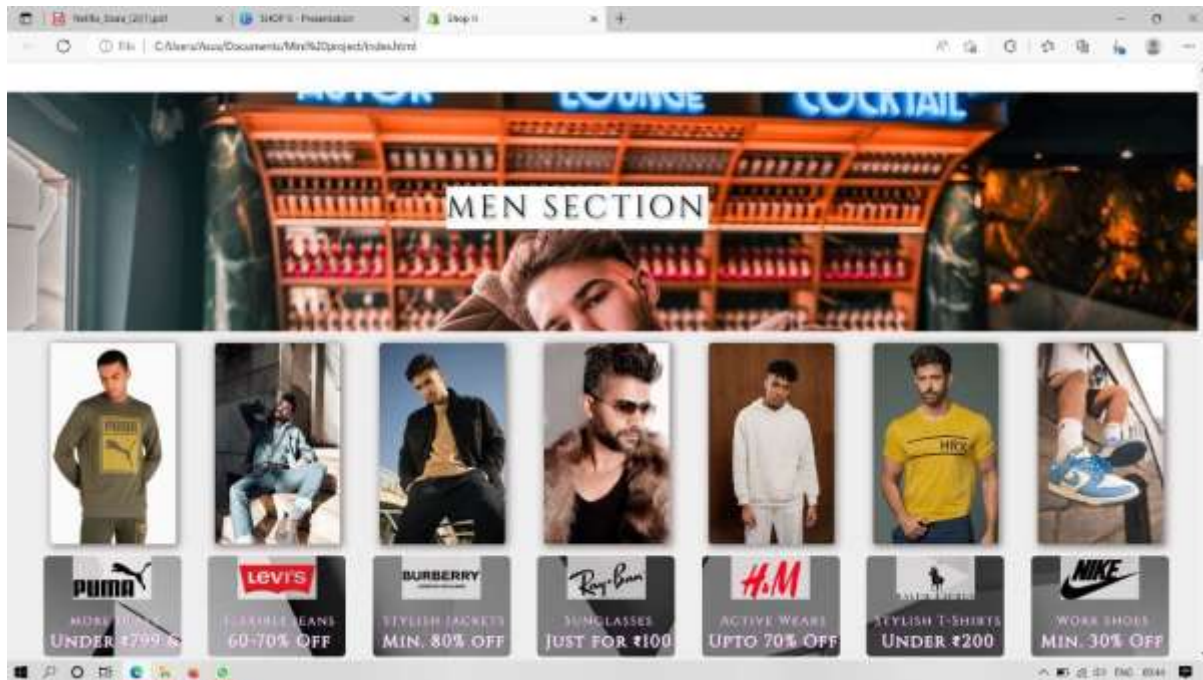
Netflix_Stats (2).pdf
SHOP II - Presentation
Shop it
File | C:/Users/Asus/Documents/Mini%20project/index.html

MOTOR LOUNGE COCKTAIL

MEN SECTION

PUMA
MORE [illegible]
UNDER ₹799 & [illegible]

Levi's
FLEXIBLE JEANS
60-70% OFF

BURBERRY
STYLISH JACKETS
MIN. 80% OFF

Ray-Ban
SUNGLASSES
JUST FOR ₹100

H&M
ACTIVE WEARS
UPTO 70% OFF

RALPH LAUREN
STYLISH T-SHIRTS
UNDER ₹200

NIKE
WORK SHOES
MIN. 30% OFF

ENG